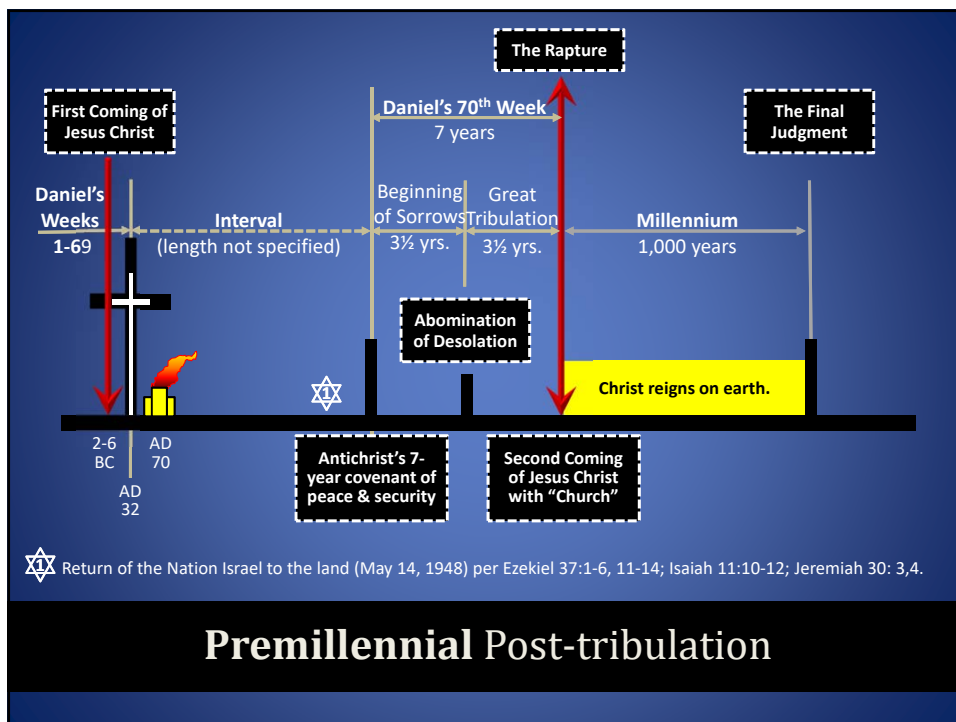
The Rapture

First Coming of Jesus Christ

Daniel's 70$^{th}$ Week
7 years

The Final Judgment

Daniel's Weeks 1-69

Interval
(length not specified)

Beginning of Sorrows
3½ yrs.

Great Tribulation
3½ yrs.

Millennium
1,000 years

Abomination of Desolation

1

Christ reigns on earth.

2-6 BC

AD 70

AD 32

Antichrist's 7-year covenant of peace & security

Second Coming of Jesus Christ with "Church"

1 Return of the Nation Israel to the land (May 14, 1948) per Ezekiel 37:1-6, 11-14; Isaiah 11:10-12; Jeremiah 30: 3,4.

Premillennial Post-tribulation